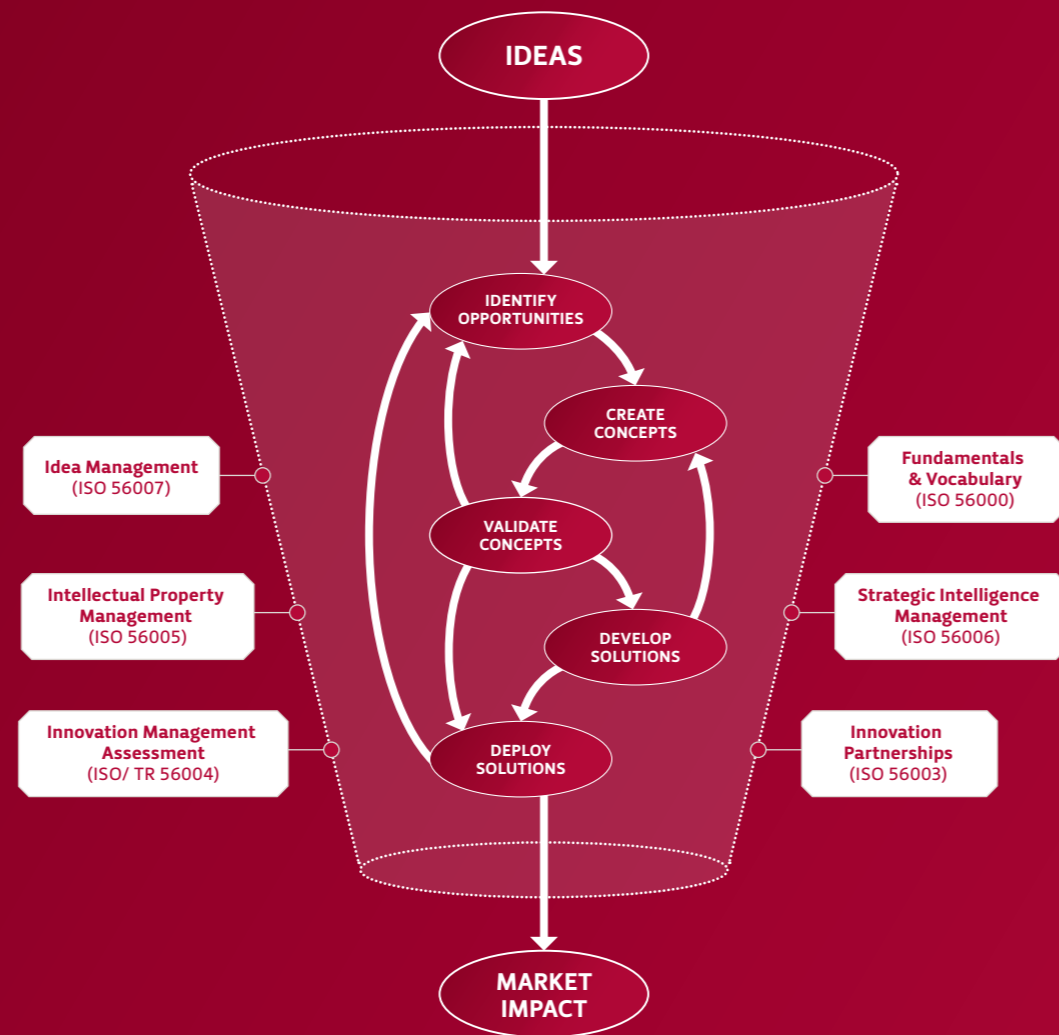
IDEAS

IDENTIFY OPPORTUNITIES

CREATE CONCEPTS

VALIDATE CONCEPTS

DEVELOP SOLUTIONS

DEPLOY SOLUTIONS

MARKET IMPACT

Idea Management (ISO 56007)

Intellectual Property Management (ISO 56005)

Innovation Management Assessment (ISO/ TR 56004)

Fundamentals & Vocabulary (ISO 56000)

Strategic Intelligence Management (ISO 56006)

Innovation Partnerships (ISO 56003)